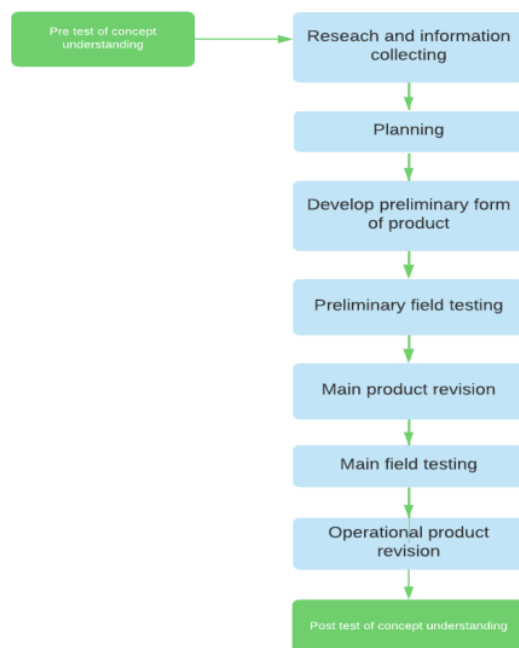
Pre test of concept understanding

Reseach and information collecting

Planning

Develop preliminary form of product

Preliminary field testing

Main product revision

Main field testing

Operational product revision

Post test of concept understanding